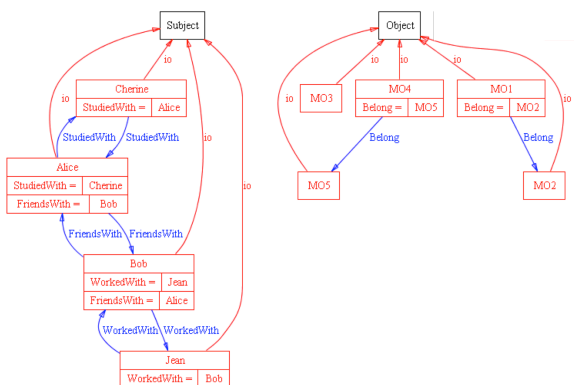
Subject

io

Cherine

| StudiedWith = | Alice |
|---|---|

io

StudiedWith StudiedWith

Alice

| StudiedWith = | Cherine |
|---|---|
| FriendsWith = | Bob |

io

FriendsWith FriendsWith

Bob

| WorkedWith = | Jean |
|---|---|
| FriendsWith = | Alice |

io

WorkedWith WorkedWith

Jean

| WorkedWith = | Bob |
|---|---|

Object

io io io io io

MO3

MO4

| Belong = | MO5 |
|---|---|

MO1

| Belong = | MO2 |
|---|---|

Belong

Belong

MO5

MO2